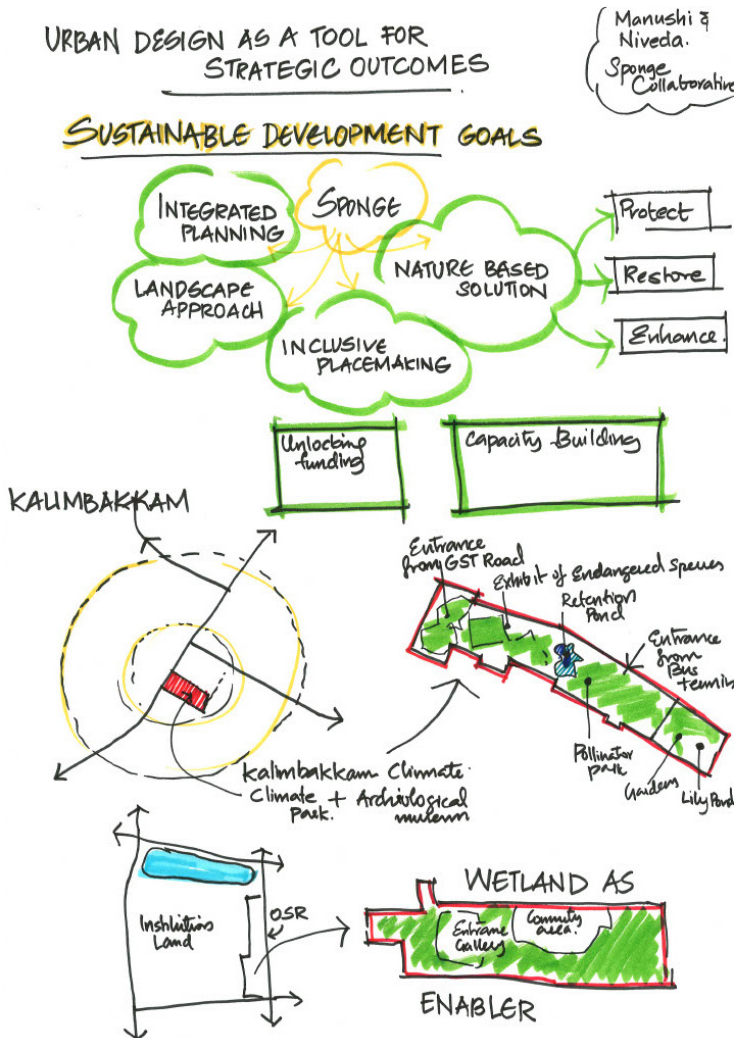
URBAN DESIGN AS A TOOL FOR STRATEGIC OUTCOMES

Manushi & Niveda.
Sponge Collaborative

SUSTAINABLE DEVELOPMENT GOALS

INTEGRATED PLANNING

SPONGE

LANDSCAPE APPROACH

NATURE BASED SOLUTION

INCLUSIVE PLACEMAKING

Protect

Restore

Enhance.

Unlocking funding

Capacity Building

KALIMBAKKAM

Entrance from GST Road

Exhibit of Endangered Species

Retention Pond

Entrance from Bus termin

Pollinator park

Gardens

Lily Pond

Kalimbakkam Climate
Climate + Archiological Park. museum

Institutions Land

OSR

WETLAND AS

Entrance Gallery

Commity area.

ENABLER